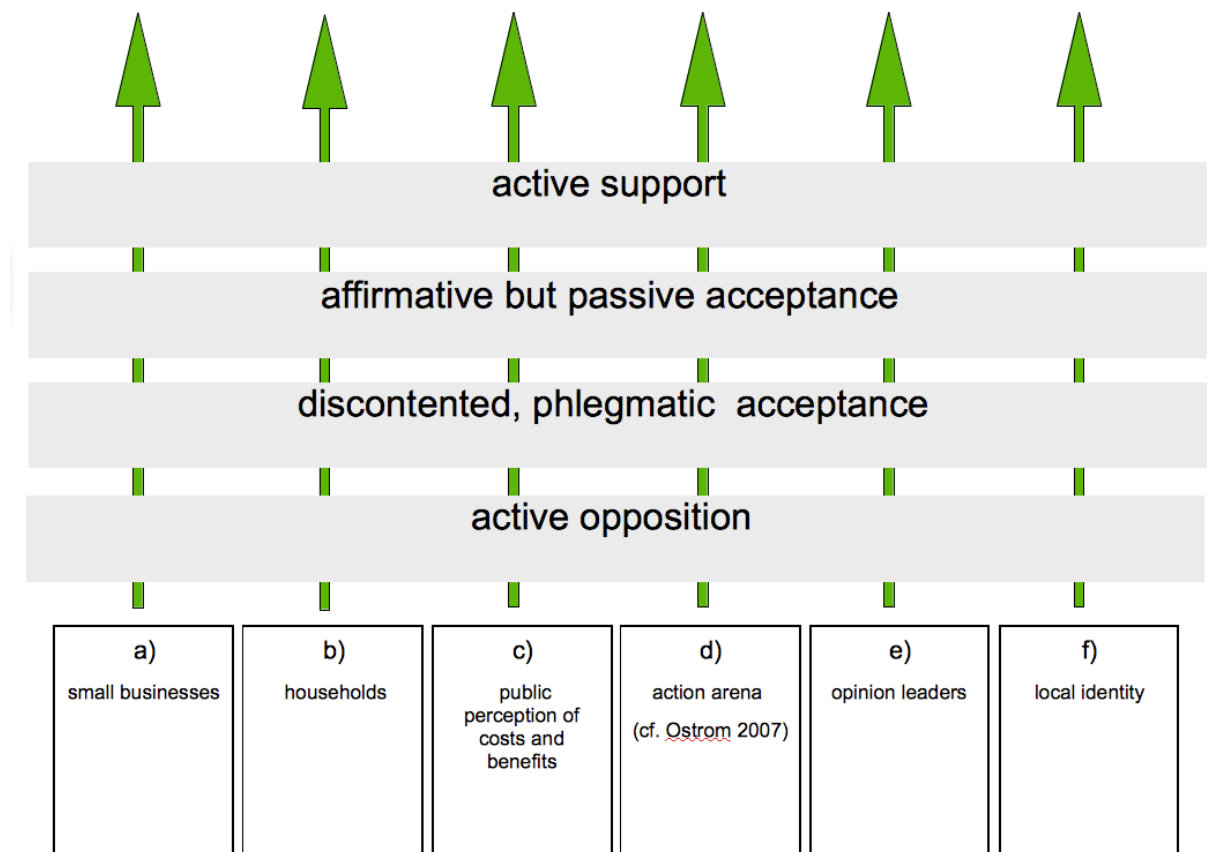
active support

affirmative but passive acceptance

discontented, phlegmatic acceptance

active opposition

a)
small businesses

b)
households

c)
public perception of costs and benefits

d)
action arena
(cf. Ostrom 2007)

e)
opinion leaders

f)
local identity